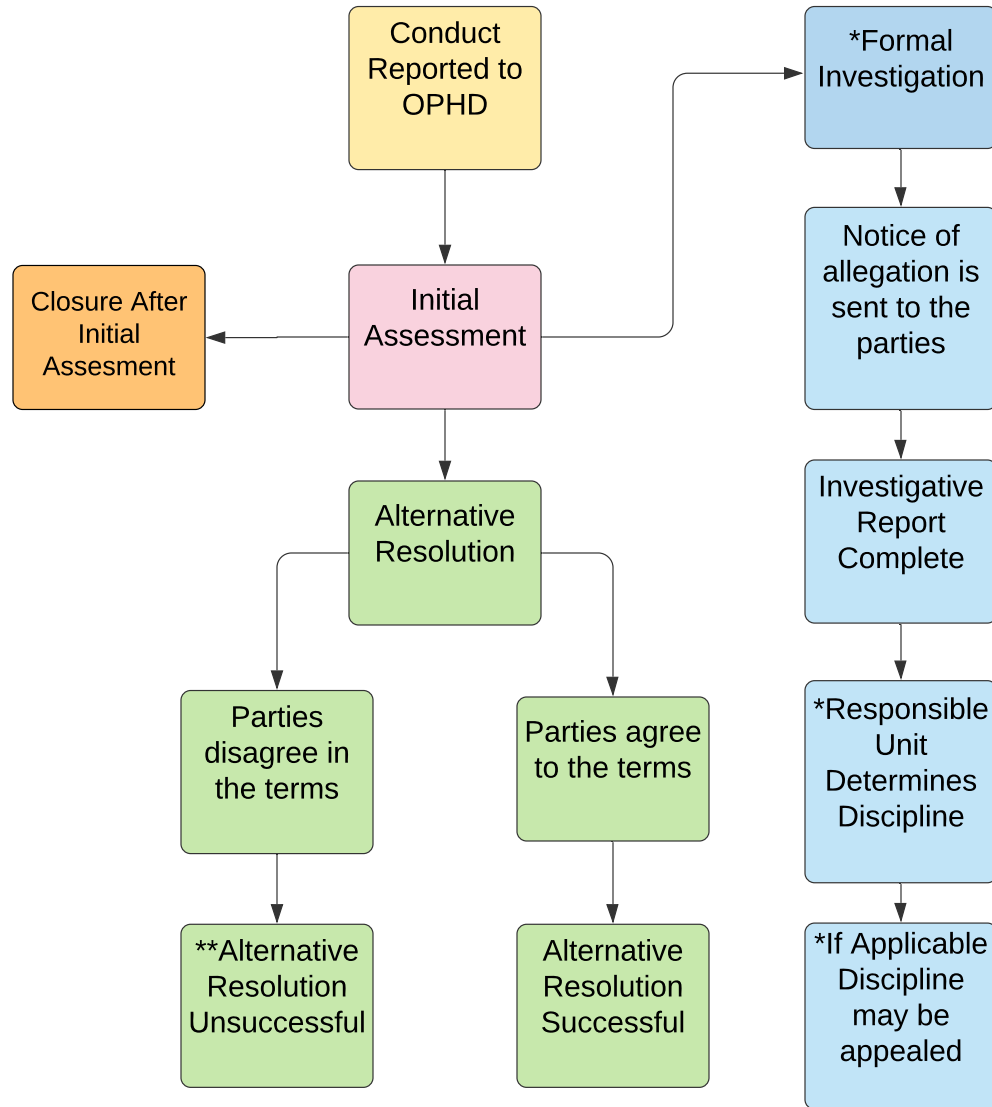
Conduct Reported to OPHD

Closure After Initial Assesment

Initial Assessment

*Formal Investigation

Notice of allegation is sent to the parties

Investigative Report Complete

*Responsible Unit Determines Discipline

*If Applicable Discipline may be appealed

Alternative Resolution

Parties disagree in the terms

Parties agree to the terms

**Alternative Resolution Unsuccessful

Alternative Resolution Successful